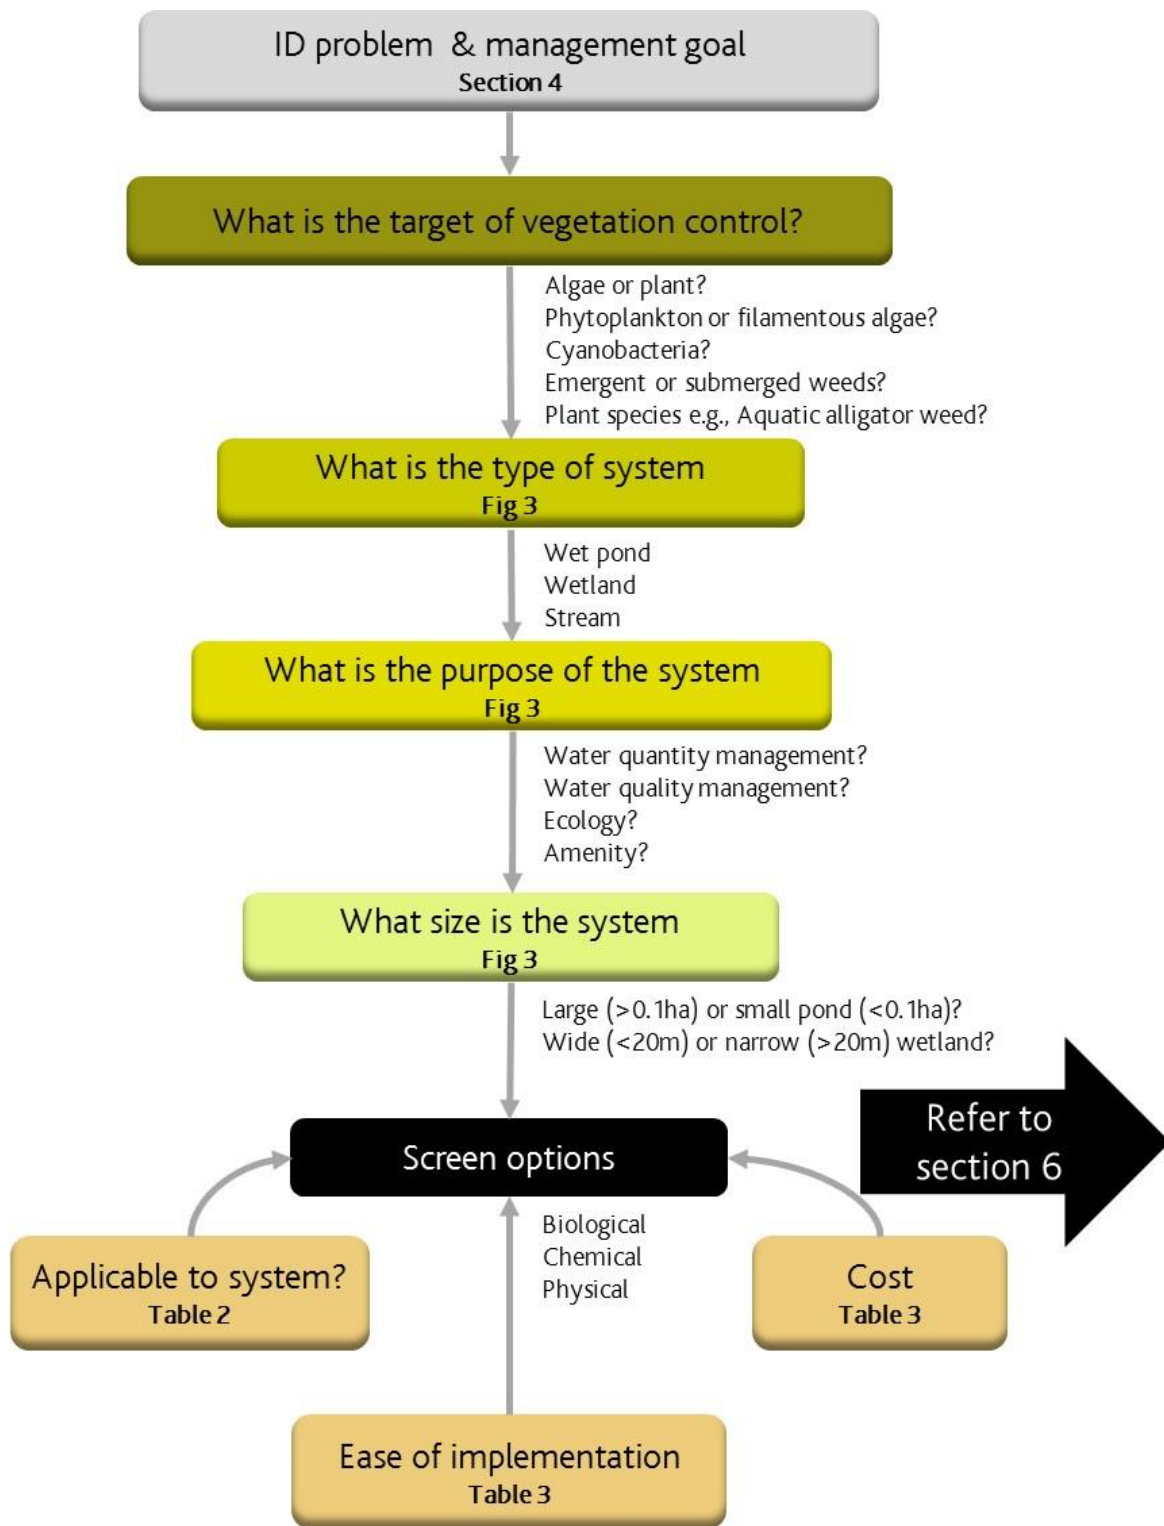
ID problem & management goal
Section 4

What is the target of vegetation control?

Algae or plant?
Phytoplankton or filamentous algae?
Cyanobacteria?
Emergent or submerged weeds?
Plant species e.g., Aquatic alligator weed?

What is the type of system
Fig 3

Wet pond
Wetland
Stream

What is the purpose of the system
Fig 3

Water quantity management?
Water quality management?
Ecology?
Amenity?

What size is the system
Fig 3

Large (>0.1ha) or small pond (<0.1ha)?
Wide (<20m) or narrow (>20m) wetland?

Screen options

Refer to section 6

Applicable to system?
Table 2

Biological
Chemical
Physical

Cost
Table 3

Ease of implementation
Table 3